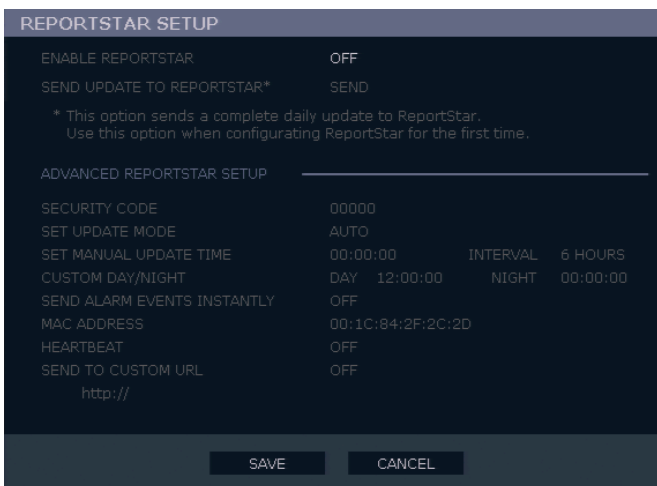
REPORTSTAR SETUP

ENABLE REPORTSTAR OFF

SEND UPDATE TO REPORTSTAR* SEND

* This option sends a complete daily update to ReportStar.
Use this option when configurating ReportStar for the first time.

ADVANCED REPORTSTAR SETUP

SECURITY CODE 00000

SET UPDATE MODE AUTO

SET MANUAL UPDATE TIME 00:00:00 INTERVAL 6 HOURS

CUSTOM DAY/NIGHT DAY 12:00:00 NIGHT 00:00:00

SEND ALARM EVENTS INSTANTLY OFF

MAC ADDRESS 00:1C:84:2F:2C:2D

HEARTBEAT OFF

SEND TO CUSTOM URL OFF

http://

SAVE CANCEL